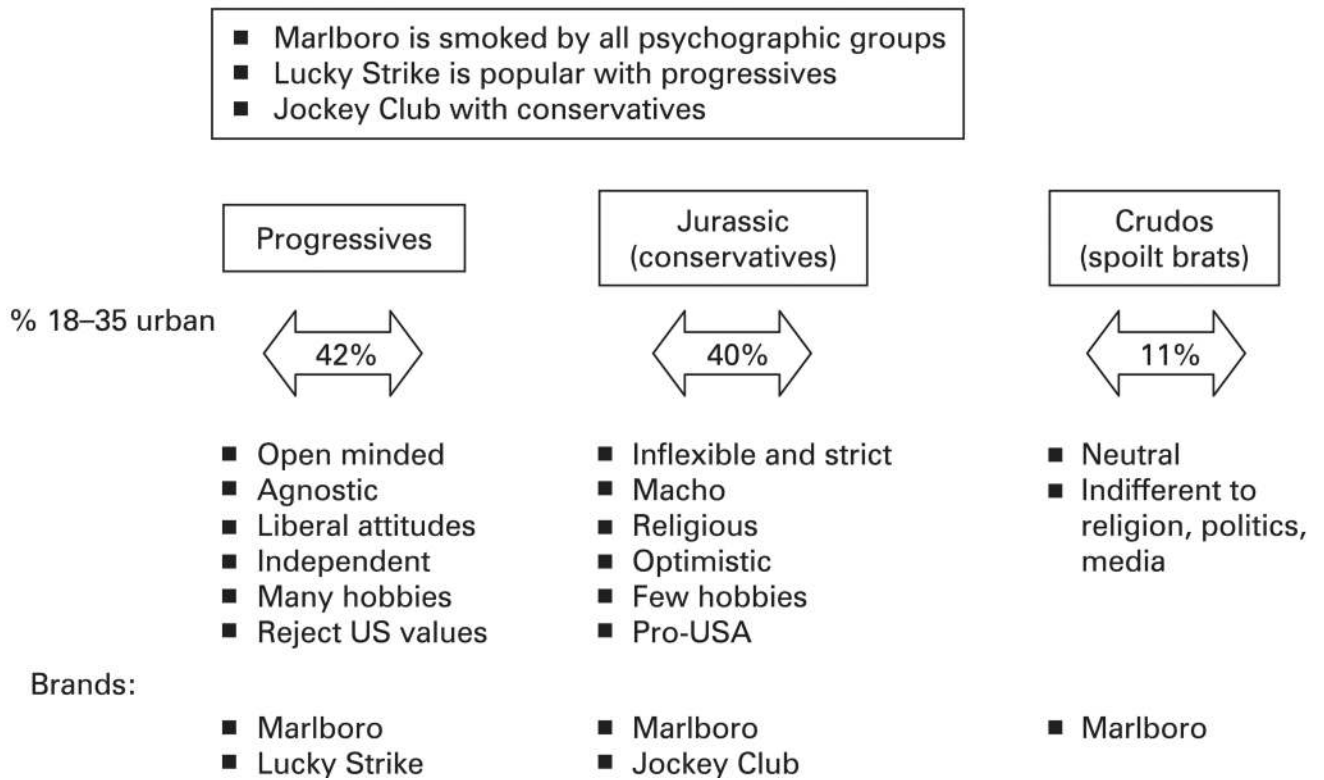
■ Marlboro is smoked by all psychographic groups
■ Lucky Strike is popular with progressives
■ Jockey Club with conservatives

Progressives

Jurassic (conservatives)

Crudos (spoilt brats)

% 18–35 urban

42%

40%

11%

■ Open minded
■ Agnostic
■ Liberal attitudes
■ Independent
■ Many hobbies
■ Reject US values

■ Inflexible and strict
■ Macho
■ Religious
■ Optimistic
■ Few hobbies
■ Pro-USA

■ Neutral
■ Indifferent to religion, politics, media

Brands:

■ Marlboro
■ Lucky Strike

■ Marlboro
■ Jockey Club

■ Marlboro